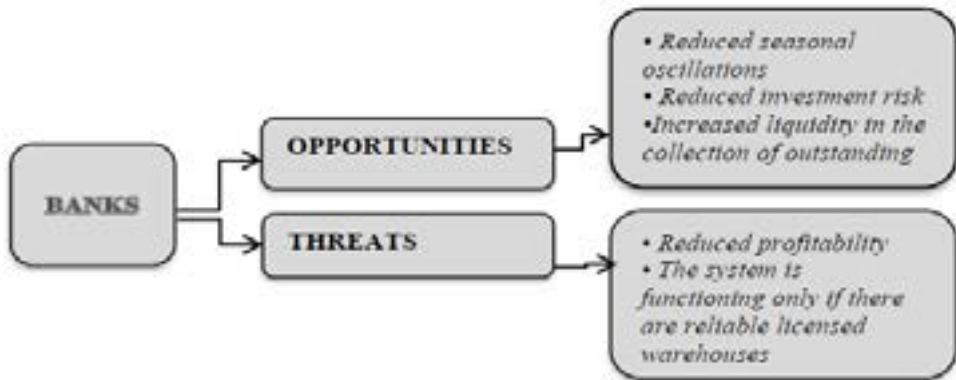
BANKS

OPPORTUNITIES

• Reduced seasonal oscillations
• Reduced investment risk
•Increased liquidity in the collection of outstanding

THREATS

• Reduced profitability
• The system is functioning only if there are reliable licensed warehouses